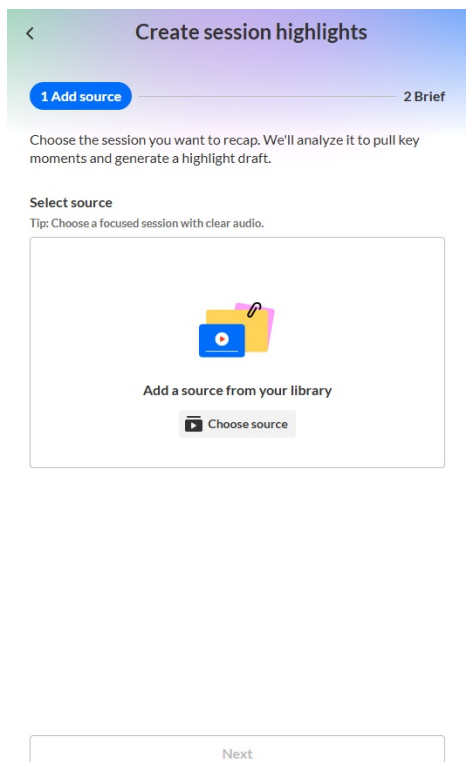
<

Create session highlights

1 Add source

2 Brief

Choose the session you want to recap. We'll analyze it to pull key moments and generate a highlight draft.

Select source

Tip: Choose a focused session with clear audio.

Add a source from your library

Choose source

Next